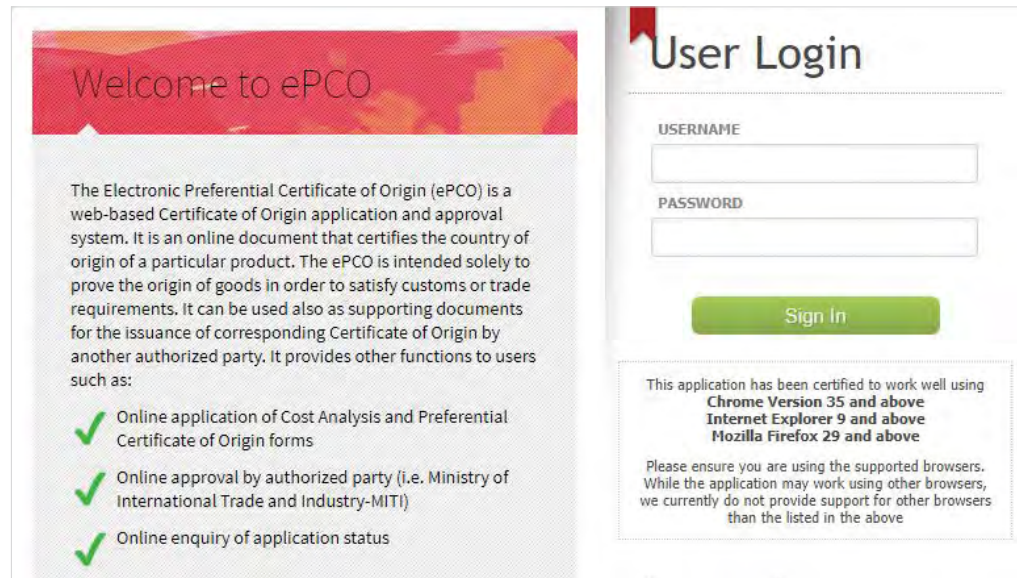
Welcome to ePCO

The Electronic Preferential Certificate of Origin (ePCO) is a web-based Certificate of Origin application and approval system. It is an online document that certifies the country of origin of a particular product. The ePCO is intended solely to prove the origin of goods in order to satisfy customs or trade requirements. It can be used also as supporting documents for the issuance of corresponding Certificate of Origin by another authorized party. It provides other functions to users such as:

Online application of Cost Analysis and Preferential Certificate of Origin forms

Online approval by authorized party (i.e. Ministry of International Trade and Industry-MITI)

Online enquiry of application status

User Login

USERNAME

PASSWORD

Sign In

This application has been certified to work well using
Chrome Version 35 and above
Internet Explorer 9 and above
Mozilla Firefox 29 and above

Please ensure you are using the supported browsers. While the application may work using other browsers, we currently do not provide support for other browsers than the listed in the above